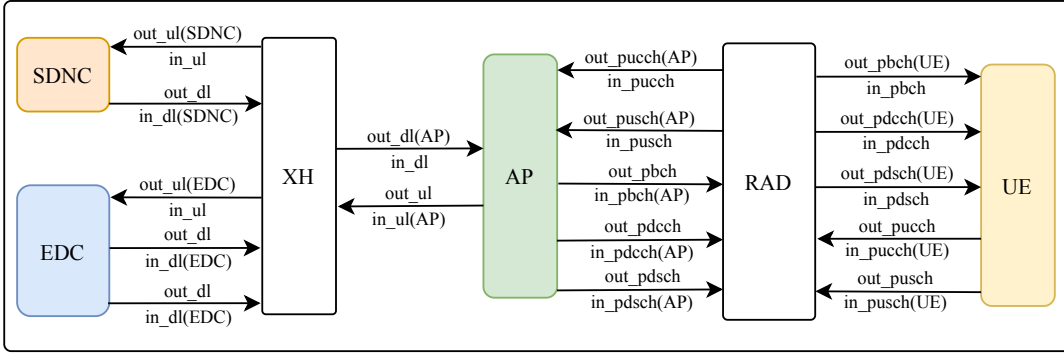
SDNC

out_ul(SDNC)
in_ul

out_dl
in_dl(SDNC)

EDC

out_ul(EDC)
in_ul

out_dl
in_dl(EDC)

out_dl
in_dl(EDC)

XH

out_dl(AP)
in_dl

out_ul
in_ul(AP)

AP

out_pucch(AP)
in_pucch

out_pusch(AP)
in_pusch

out_pbch
in_pbch(AP)

out_pdcch
in_pdcch(AP)

out_pdsch
in_pdsch(AP)

RAD

out_pbch(UE)
in_pbch

out_pdcch(UE)
in_pdcch

out_pdsch(UE)
in_pdsch

out_pucch
in_pucch(UE)

out_pusch
in_pusch(UE)

UE